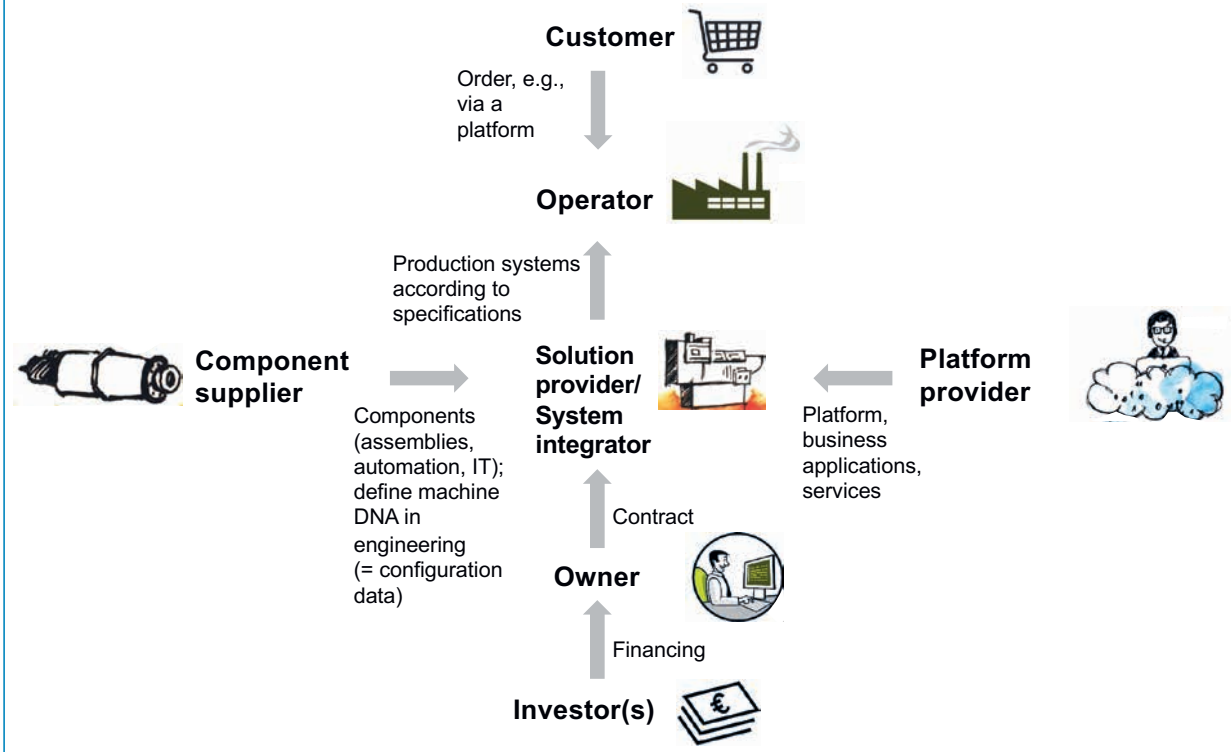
Customer

Order, e.g., via a platform

Operator

Production systems according to specifications

Component supplier

Components (assemblies, automation, IT); define machine DNA in engineering (= configuration data)

Solution provider/ System integrator

Platform provider

Platform, business applications, services

Contract

Owner

Financing

Investor(s)